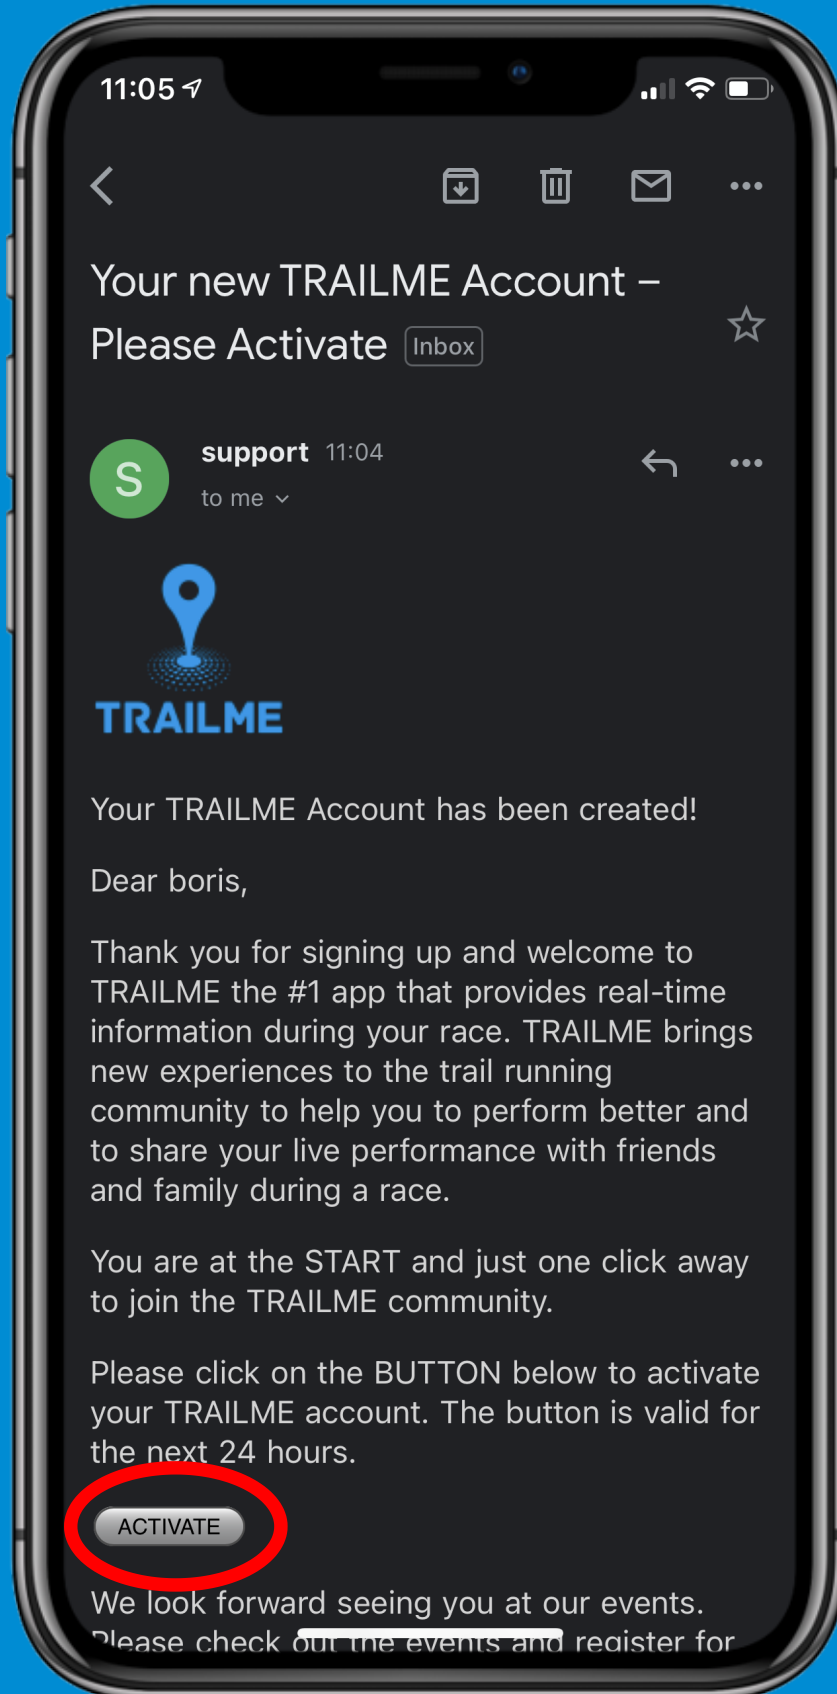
11:05

Your new TRAILME Account – Please Activate Inbox

S support 11:04
to me

TRAILME

Your TRAILME Account has been created!

Dear boris,

Thank you for signing up and welcome to TRAILME the #1 app that provides real-time information during your race. TRAILME brings new experiences to the trail running community to help you to perform better and to share your live performance with friends and family during a race.

You are at the START and just one click away to join the TRAILME community.

Please click on the BUTTON below to activate your TRAILME account. The button is valid for the next 24 hours.

ACTIVATE

We look forward seeing you at our events. Please check out the events and register for